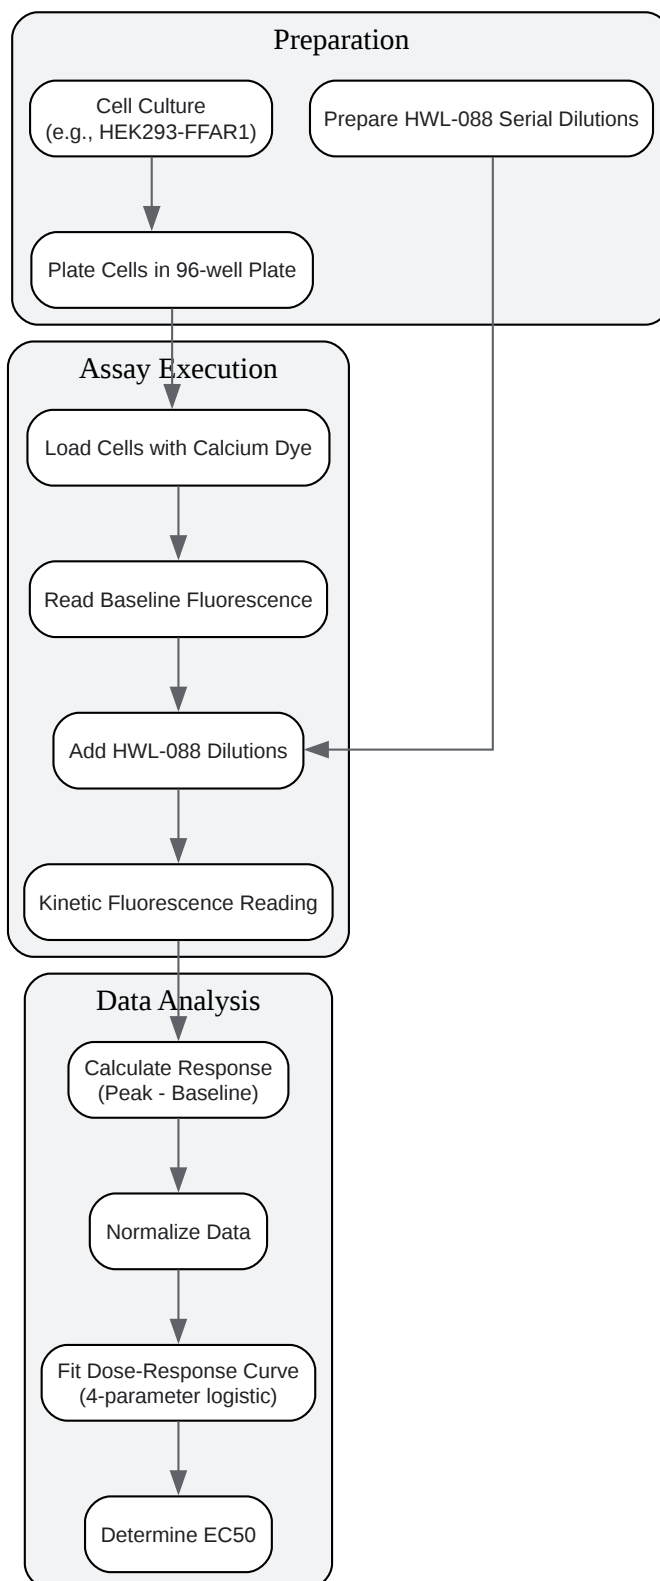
Preparation

Cell Culture (e.g., HEK293-FFAR1)

Prepare HWL-088 Serial Dilutions

Plate Cells in 96-well Plate

Assay Execution

Load Cells with Calcium Dye

Read Baseline Fluorescence

Add HWL-088 Dilutions

Kinetic Fluorescence Reading

Data Analysis

Calculate Response (Peak - Baseline)

Normalize Data

Fit Dose-Response Curve (4-parameter logistic)

Determine EC50